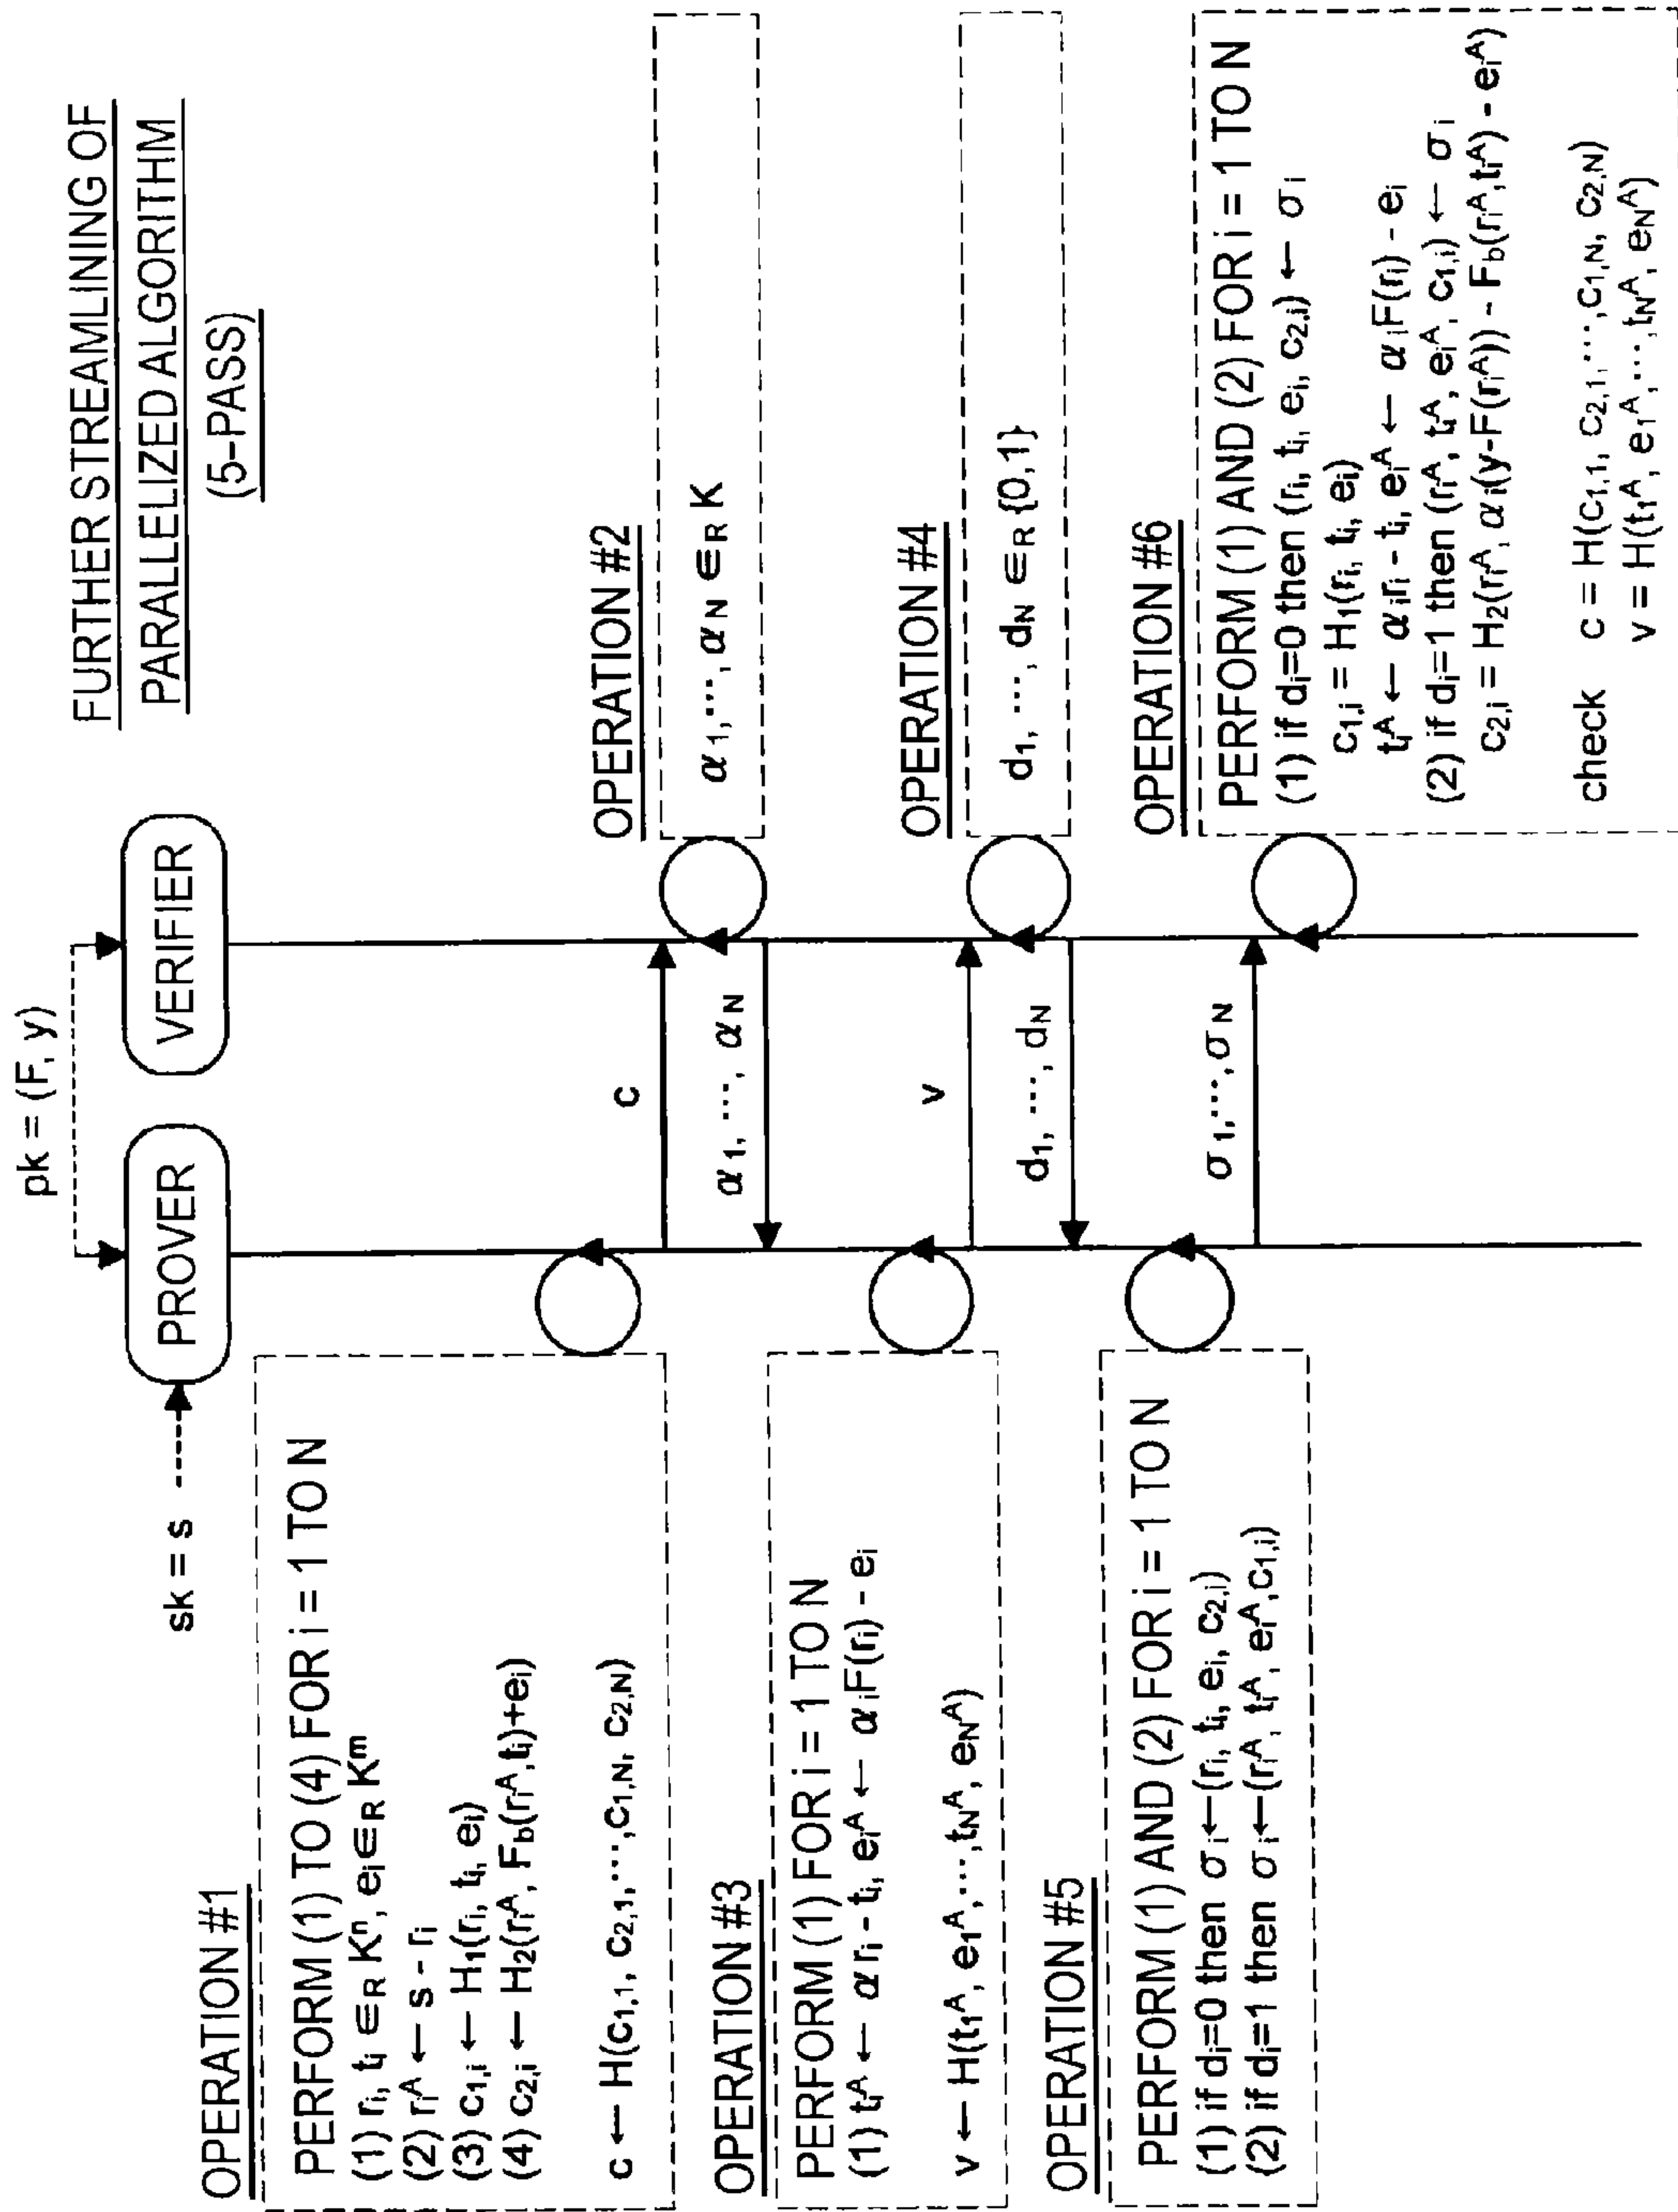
FURTHER STREAMLINING OF PARALLELIZED ALGORITHM (5-PASS)

pk = (F, y)

sk = s

PROVER

VERIFIER

OPERATION #1

PERFORM (1) TO (4) FOR i = 1 TO N
(1) $r_i, t_i \in_R K^n, e_i \in_R K^m$
(2) $r_i^A \leftarrow s - r_i$
(3) $c_{1,i} \leftarrow H_1(r_i, t_i, e_i)$
(4) $c_{2,i} \leftarrow H_2(r_i^A, F_b(r_i^A, t_i)+e_i)$

$c \leftarrow H(c_{1,1}, c_{2,1}, \cdots, c_{1,N}, c_{2,N})$

c

OPERATION #2

$\alpha_1, \cdots, \alpha_N \in_R K$

$\alpha_1, \cdots, \alpha_N$

OPERATION #3

PERFORM (1) FOR i = 1 TO N
(1) $t_i^A \leftarrow \alpha r_i - t_i, e_i^A \leftarrow \alpha_i F(r_i) - e_i$

$v \leftarrow H(t_1^A, e_1^A, \cdots, t_N^A, e_N^A)$

v

OPERATION #4

$d_1, \cdots, d_N \in_R \{0,1\}$

$d_1, \cdots, d_N$

OPERATION #5

PERFORM (1) AND (2) FOR i = 1 TO N
(1) if $d_i$=0 then $\sigma_i \leftarrow (r_i, t_i, e_i, c_{2,i})$
(2) if $d_i$=1 then $\sigma_i \leftarrow (r_i^A, t_i^A, e_i^A, c_{1,i})$

$\sigma_1, \cdots, \sigma_N$

OPERATION #6

PERFORM (1) AND (2) FOR i = 1 TO N
(1) if $d_i$=0 then $(r_i, t_i, e_i, c_{2,i}) \leftarrow \sigma_i$
$c_{1,i} = H_1(r_i, t_i, e_i)$
$t_i^A \leftarrow \alpha_i r_i - t_i, e_i^A \leftarrow \alpha_i F(r_i) - e_i$
(2) if $d_i$=1 then $(r_i^A, t_i^A, e_i^A, c_{1,i}) \leftarrow \sigma_i$
$c_{2,i} = H_2(r_i^A, \alpha_i(y-F(r_i^A)) - F_b(r_i^A, t_i^A) - e_i^A)$

check $c = H(c_{1,1}, c_{2,1}, \cdots, c_{1,N}, c_{2,N})$
$v = H(t_1^A, e_1^A, \cdots, t_N^A, e_N^A)$